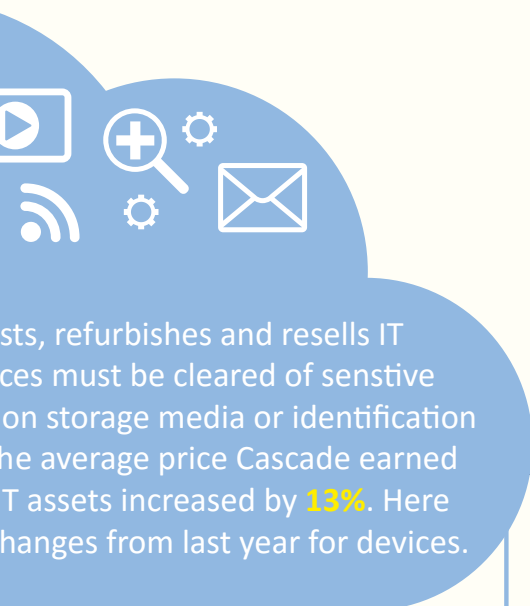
sts, refurbishes and resells IT ces must be cleared of senstive on storage media or identification he average price Cascade earned T assets increased by **13%**. Here hanges from last year for devices.